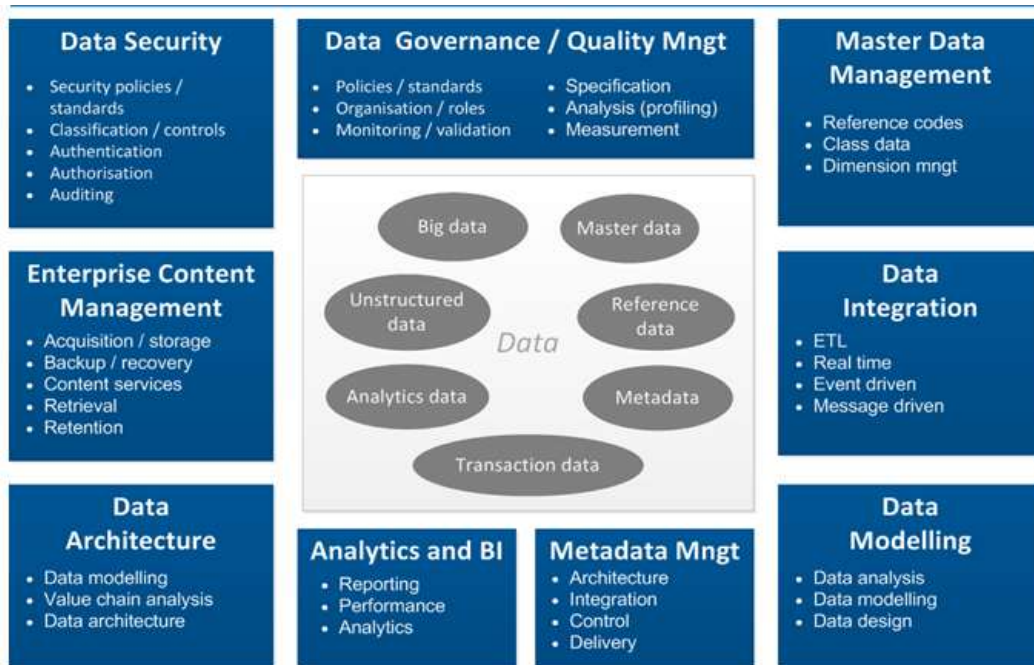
Data Security
- Security policies / standards
- Classification / controls
- Authentication
- Authorisation
- Auditing

Data Governance / Quality Mngt
- Policies / standards
- Organisation / roles
- Monitoring / validation
- Specification
- Analysis (profiling)
- Measurement

Master Data Management
- Reference codes
- Class data
- Dimension mngt

Big data

Master data

Unstructured data

Reference data

Data

Analytics data

Metadata

Transaction data

Enterprise Content Management
- Acquisition / storage
- Backup / recovery
- Content services
- Retrieval
- Retention

Data Integration
- ETL
- Real time
- Event driven
- Message driven

Data Architecture
- Data modelling
- Value chain analysis
- Data architecture

Analytics and BI
- Reporting
- Performance
- Analytics

Metadata Mngt
- Architecture
- Integration
- Control
- Delivery

Data Modelling
- Data analysis
- Data modelling
- Data design